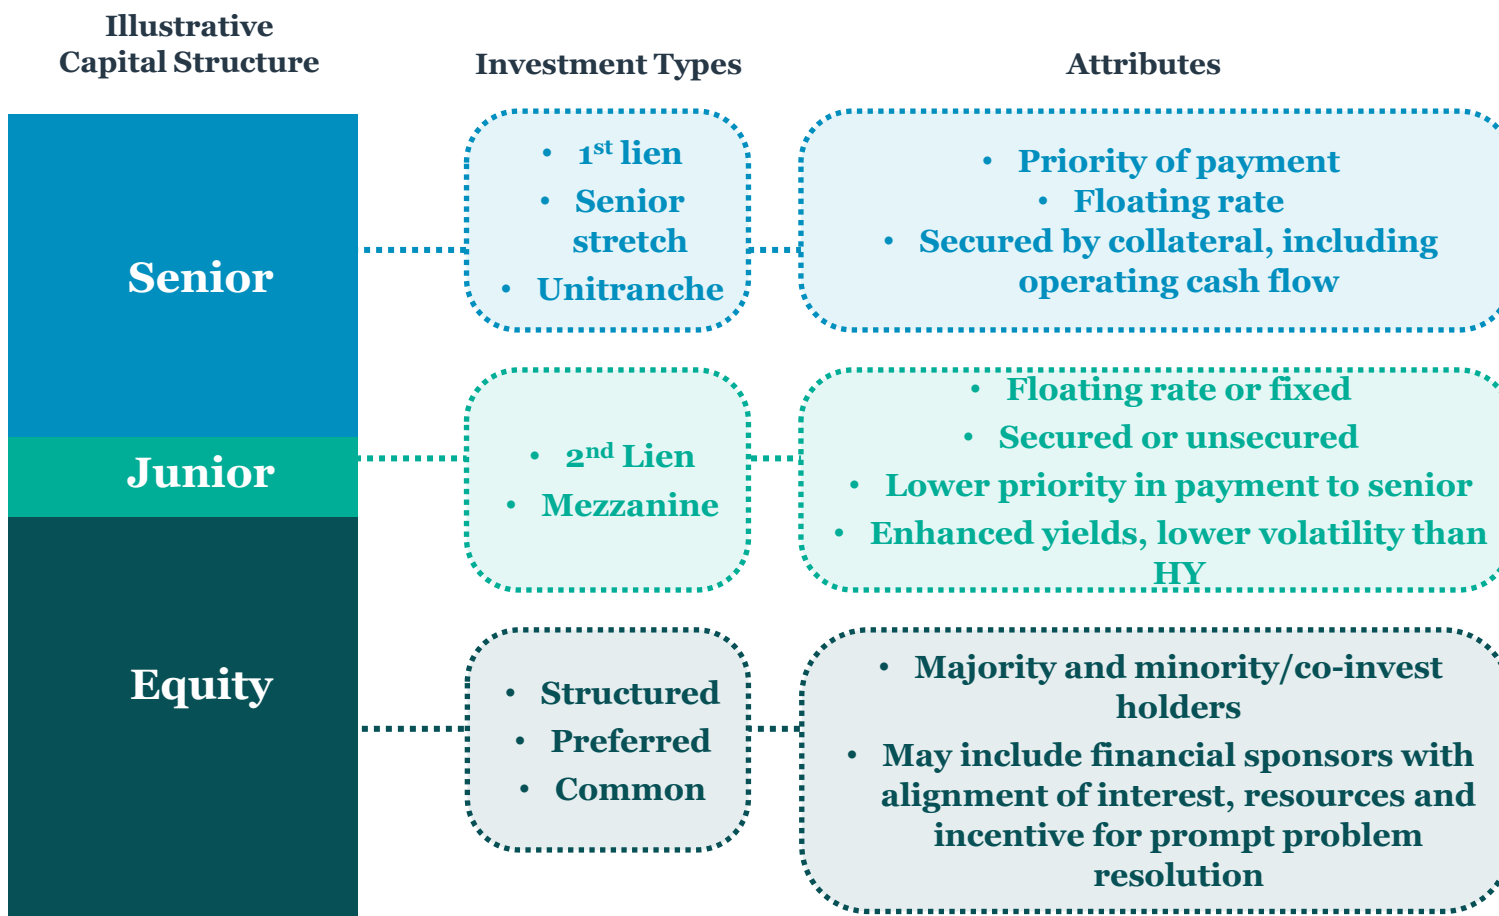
Illustrative Capital Structure

Investment Types

Attributes

Senior

- 1$^{st}$ lien
- Senior stretch
- Unitranche

- Priority of payment
- Floating rate
- Secured by collateral, including operating cash flow

Junior

- 2$^{nd}$ Lien
- Mezzanine

- Floating rate or fixed
- Secured or unsecured
- Lower priority in payment to senior
- Enhanced yields, lower volatility than HY

Equity

- Structured
- Preferred
- Common

- Majority and minority/co-invest holders
- May include financial sponsors with alignment of interest, resources and incentive for prompt problem resolution